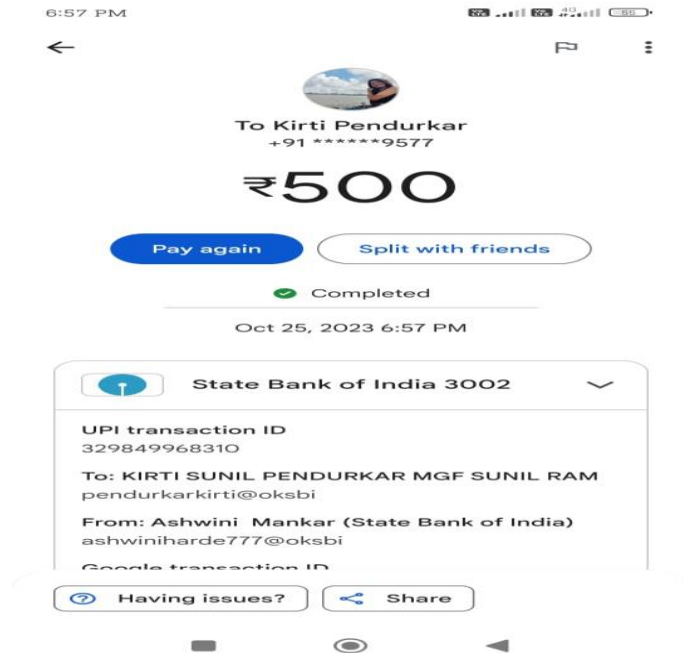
6:57 PM

To Kirti Pendurkar
+91 ******9577

₹500

Pay again

Split with friends

Completed

Oct 25, 2023 6:57 PM

State Bank of India 3002

UPI transaction ID
329849968310

To: KIRTI SUNIL PENDURKAR MGF SUNIL RAM
pendurkarkirti@oksbi

From: Ashwini Mankar (State Bank of India)
ashwiniharde777@oksbi

Google transaction ID

Having issues?

Share